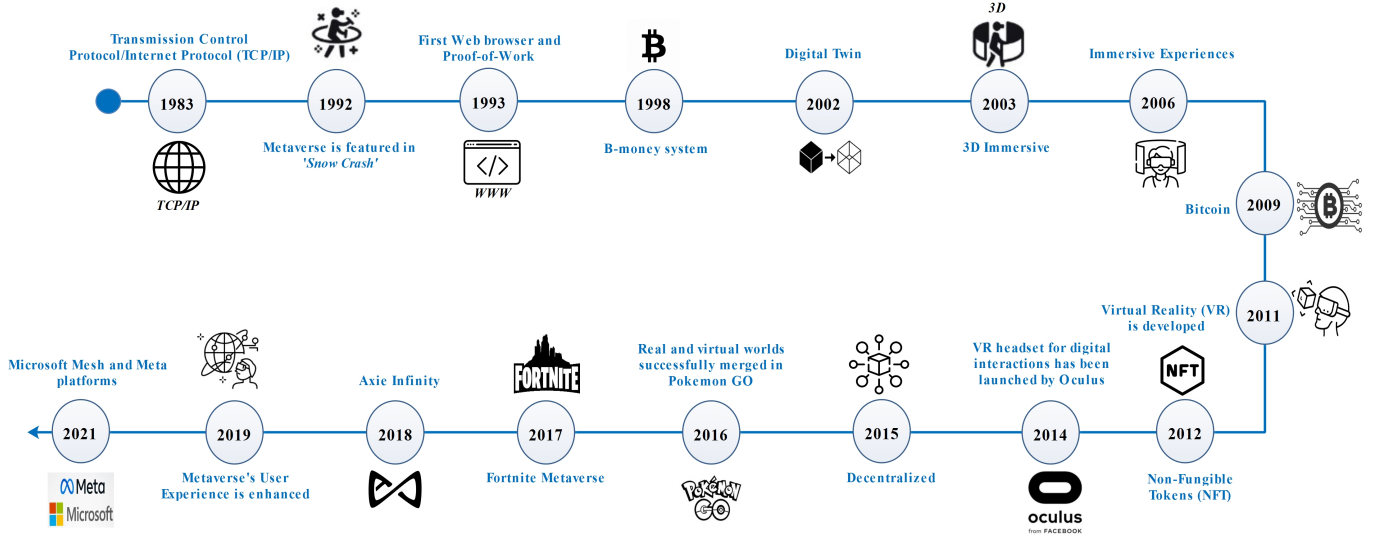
Transmission Control Protocol/Internet Protocol (TCP/IP)

1983

TCP/IP

1992

Metaverse is featured in 'Snow Crash'

First Web browser and Proof-of-Work

1993

WWW

1998

B-money system

Digital Twin

2002

3D

2003

3D Immersive

Immersive Experiences

2006

2009

Bitcoin

Virtual Reality (VR) is developed

2011

NFT

2012

Non-Fungible Tokens (NFT)

VR headset for digital interactions has been launched by Oculus

2014

oculus
from FACEBOOK

2015

Decentralized

Real and virtual worlds successfully merged in Pokemon GO

2016

Pokémon GO

FORTNITE

2017

Fortnite Metaverse

Axie Infinity

2018

2019

Metaverse's User Experience is enhanced

Microsoft Mesh and Meta platforms

2021

Meta

Microsoft